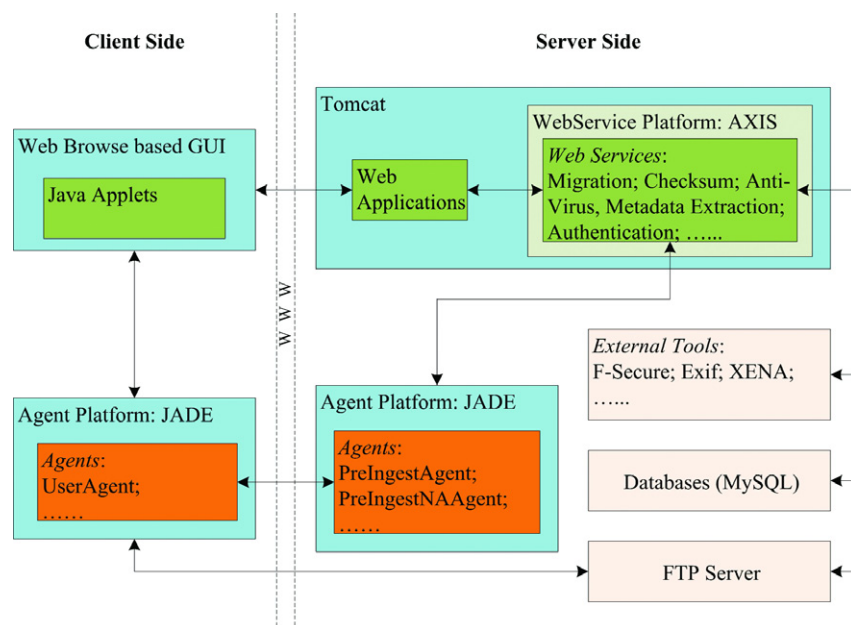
Client Side

Server Side

Web Browse based GUI

Java Applets

Tomcat

Web Applications

WebService Platform: AXIS

*Web Services*: Migration; Checksum; Anti-Virus, Metadata Extraction; Authentication; …...

W W W

*External Tools*: F-Secure; Exif; XENA; …...

Agent Platform: JADE

*Agents*: UserAgent; ……

Agent Platform: JADE

*Agents*: PreIngestAgent; PreIngestNAAgent; ……

Databases (MySQL)

FTP Server